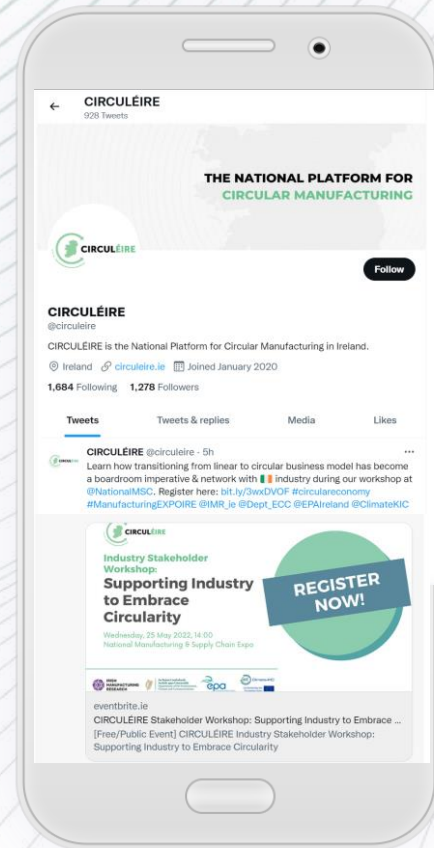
←

CIRCULÉIRE
928 Tweets

THE NATIONAL PLATFORM FOR
CIRCULAR MANUFACTURING

CIRCULÉIRE

Follow

CIRCULÉIRE
@circuleire

CIRCULÉIRE is the National Platform for Circular Manufacturing in Ireland.

Ireland circuleire.ie Joined January 2020

1,684 Following 1,278 Followers

Tweets Tweets & replies Media Likes

CIRCULÉIRE @circuleire · 5h
Learn how transitioning from linear to circular business model has become a boardroom imperative & network with 🇮🇪 industry during our workshop at @NationalMSC. Register here: bit.ly/3wxDVOF #circulareconomy #ManufacturingEXPOIRE @IMR_ie @Dept_ECC @EPAIreland @ClimateKIC

CIRCULÉIRE
Industry Stakeholder Workshop:
Supporting Industry to Embrace Circularity
Wednesday, 25 May 2022, 14:00
National Manufacturing & Supply Chain Expo

REGISTER NOW!

epa

eventbrite.ie
CIRCULÉIRE Stakeholder Workshop: Supporting Industry to Embrace ...
[Free/Public Event] CIRCULÉIRE Industry Stakeholder Workshop: Supporting Industry to Embrace Circularity